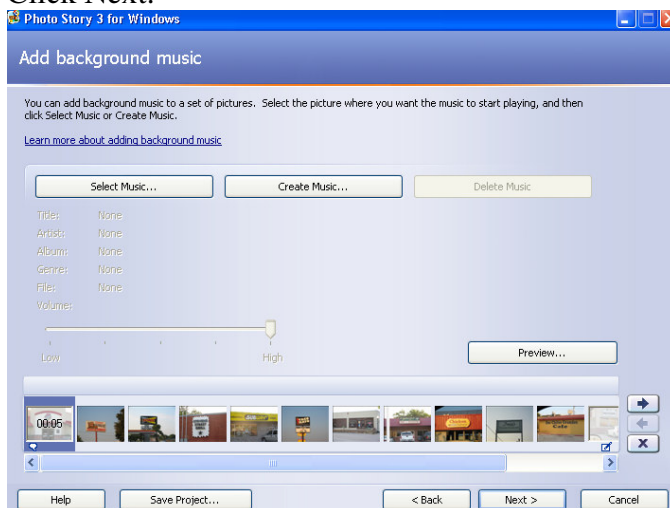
Click Next.

Photo Story 3 for Windows

Add background music

You can add background music to a set of pictures. Select the picture where you want the music to start playing, and then click Select Music or Create Music.

Learn more about adding background music

Select Music...

Create Music...

Delete Music

Title: None

Artist: None

Album: None

Genre: None

File: None

Volume:

Low

High

Preview...

00:05

Help

Save Project...

< Back

Next >

Cancel